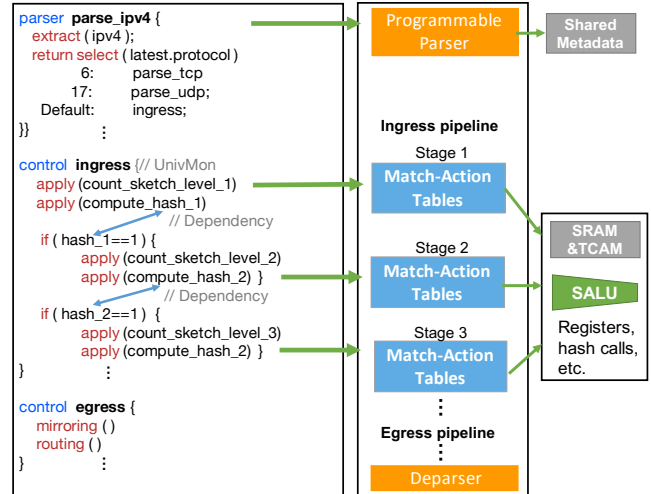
parser parse_ipv4 {
extract ( ipv4 );
return select ( latest.protocol )
6: parse_tcp
17: parse_udp;
Default: ingress;
}}
⋮

control ingress {// UnivMon
apply (count_sketch_level_1)
apply (compute_hash_1)
// Dependency
if ( hash_1==1 ) {
apply (count_sketch_level_2)
apply (compute_hash_2) }
// Dependency
if ( hash_2==1 ) {
apply (count_sketch_level_3)
apply (compute_hash_2) }
}
⋮

control egress {
mirroring ( )
routing ( )
}
⋮

Programmable Parser

Shared Metadata

Ingress pipeline

Stage 1
Match-Action Tables

Stage 2
Match-Action Tables

Stage 3
Match-Action Tables

⋮
Egress pipeline
⋮

Deparser

SRAM &TCAM

SALU

Registers, hash calls, etc.